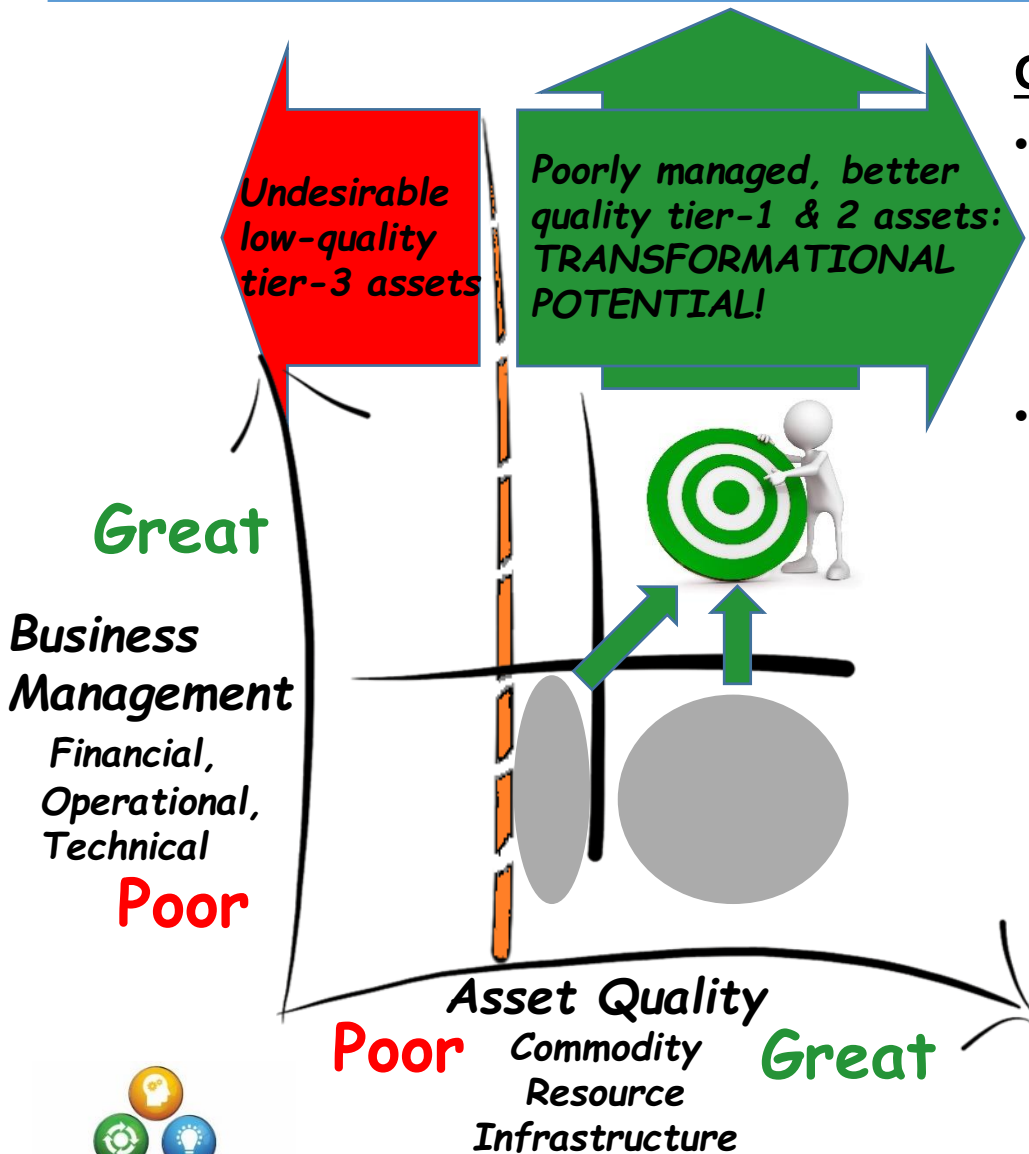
Undesirable low-quality tier-3 assets

Poorly managed, better quality tier-1 & 2 assets: TRANSFORMATIONAL POTENTIAL!

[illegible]

•

•

Great

Business Management

Financial, Operational, Technical

Poor

Asset Quality

Poor

Commodity Resource Infrastructure

Great